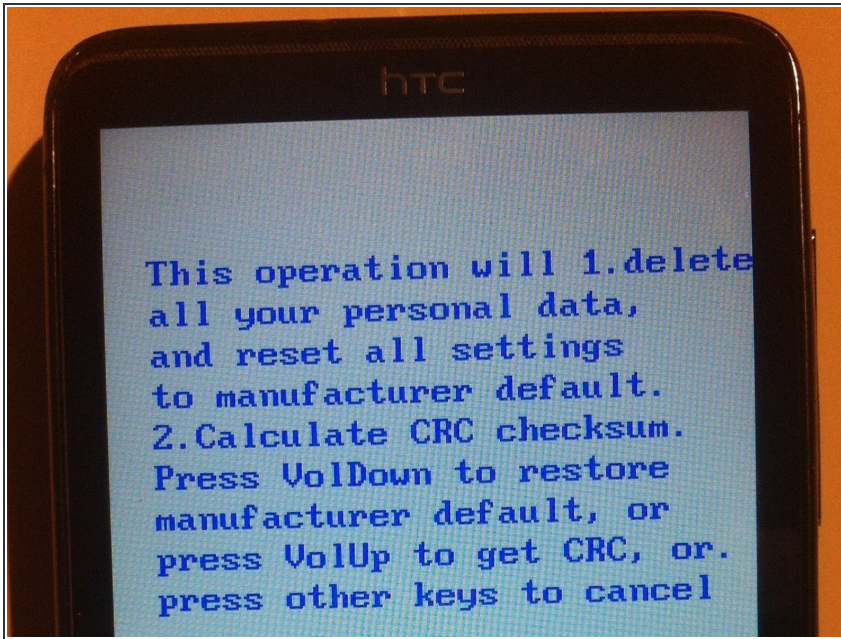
htc

This operation will 1.delete all your personal data, and reset all settings to manufacturer default.
2.Calculate CRC checksum.
Press VolDown to restore manufacturer default, or press VolUp to get CRC, or. press other keys to cancel